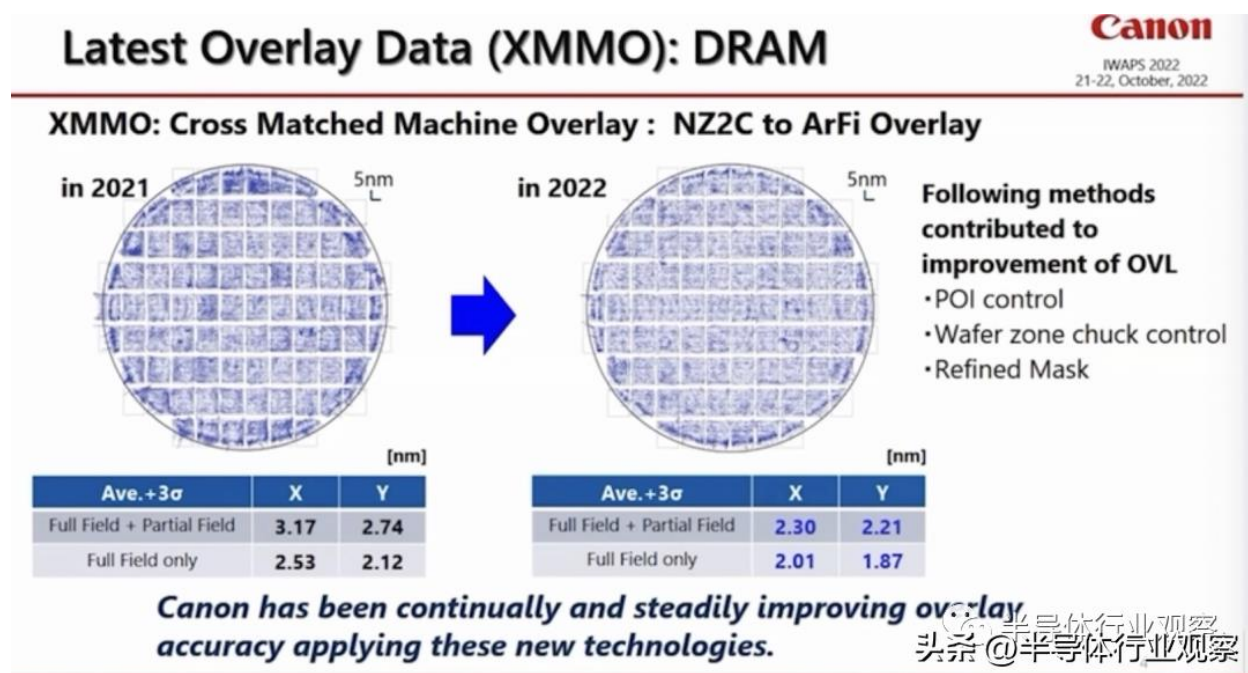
Latest Overlay Data (XMMO): DRAM

Canon
IWAPS 2022
21-22, October, 2022

XMMO: Cross Matched Machine Overlay : NZ2C to ArFi Overlay

in 2021

5nm

in 2022

5nm

Following methods contributed to improvement of OVL
・POI control
・Wafer zone chuck control
・Refined Mask

[nm]

| Ave.+3σ | X | Y |
|---|---|---|
| Full Field + Partial Field | 3.17 | 2.74 |
| Full Field only | 2.53 | 2.12 |

[nm]

| Ave.+3σ | X | Y |
|---|---|---|
| Full Field + Partial Field | 2.30 | 2.21 |
| Full Field only | 2.01 | 1.87 |

Canon has been continually and steadily improving overlay accuracy applying these new technologies.

半导体行业观察

头条 @半导体行业观察